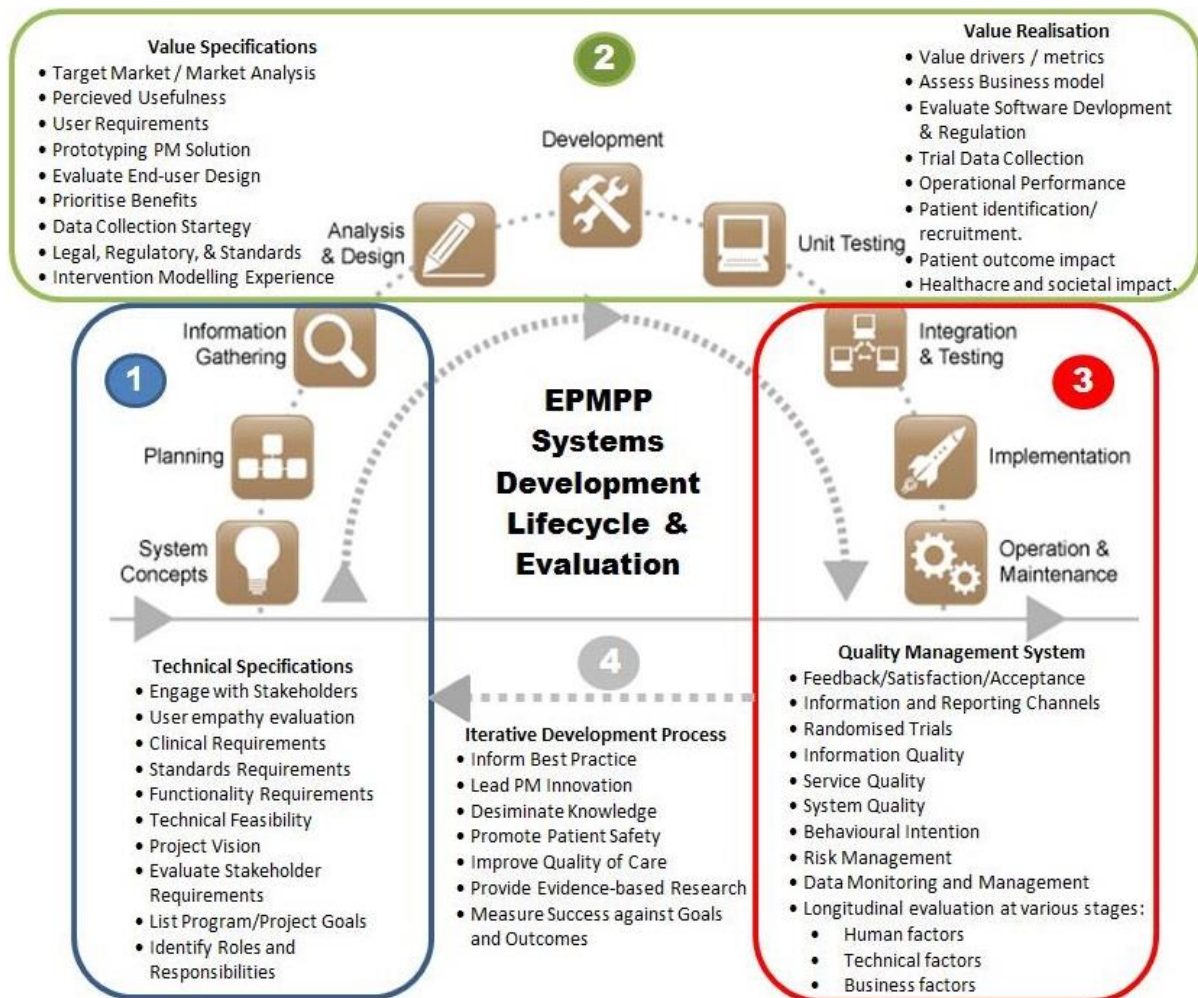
2

Value Specifications
• Target Market / Market Analysis
• Percieved Usefulness
• User Requirements
• Prototyping PM Solution
• Evaluate End-user Design
• Prioritise Benefits
• Data Collection Startegy
• Legal, Regulatory, & Standards
• Intervention Modelling Experience

Value Realisation
• Value drivers / metrics
• Assess Business model
• Evaluate Software Devlopment & Regulation
• Trial Data Collection
• Operational Performance
• Patient identification/ recruitment.
• Patient outcome impact
• Healthacre and societal impact.

Development

Analysis & Design

Unit Testing

Information Gathering

Integration & Testing

1

Planning

EPMPP Systems Development Lifecycle & Evaluation

3

Implementation

System Concepts

Operation & Maintenance

4

Technical Specifications
• Engage with Stakeholders
• User empathy evaluation
• Clinical Requirements
• Standards Requirements
• Functionality Requirements
• Technical Feasibility
• Project Vision
• Evaluate Stakeholder Requirements
• List Program/Project Goals
• Identify Roles and Responsibilities

Iterative Development Process
• Inform Best Practice
• Lead PM Innovation
• Desiminate Knowledge
• Promote Patient Safety
• Improve Quality of Care
• Provide Evidence-based Research
• Measure Success against Goals and Outcomes

Quality Management System
• Feedback/Satisfaction/Acceptance
• Information and Reporting Channels
• Randomised Trials
• Information Quality
• Service Quality
• System Quality
• Behavioural Intention
• Risk Management
• Data Monitoring and Management
• Longitudinal evaluation at various stages:
• Human factors
• Technical factors
• Business factors